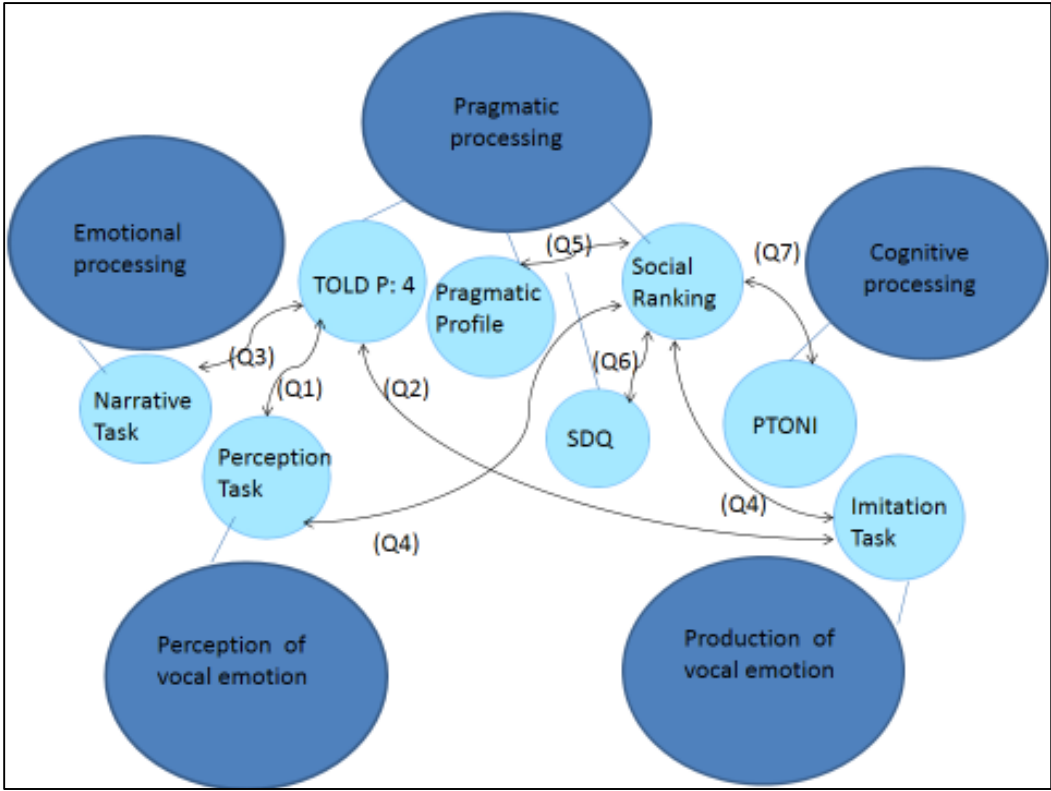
Pragmatic processing

Emotional processing

TOLD P: 4

(Q5)

Social Ranking

(Q7)

Cognitive processing

Pragmatic Profile

(Q3)

Narrative Task

(Q1)

(Q2)

(Q6)

SDQ

PTONI

Perception Task

(Q4)

Imitation Task

(Q4)

Perception of vocal emotion

Production of vocal emotion